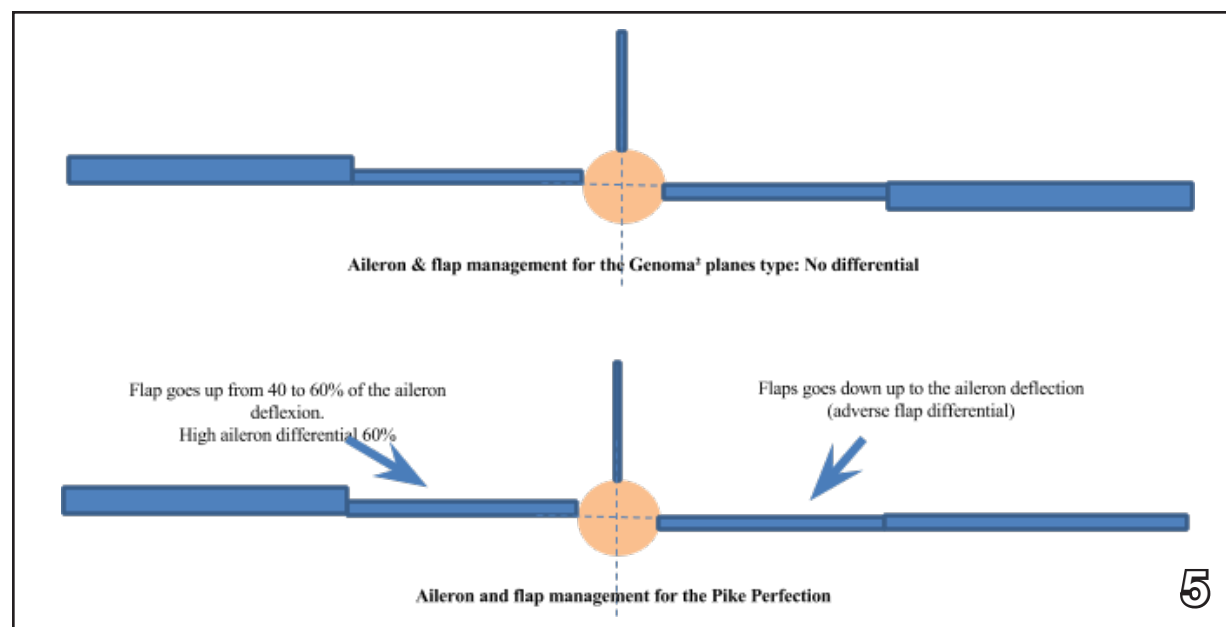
Aileron & flap management for the Genoma³ planes type: No differential

Flap goes up from 40 to 60% of the aileron deflexion.
High aileron differential 60%

Flaps goes down up to the aileron deflection (adverse flap differential)

Aileron and flap management for the Pike Perfection

5